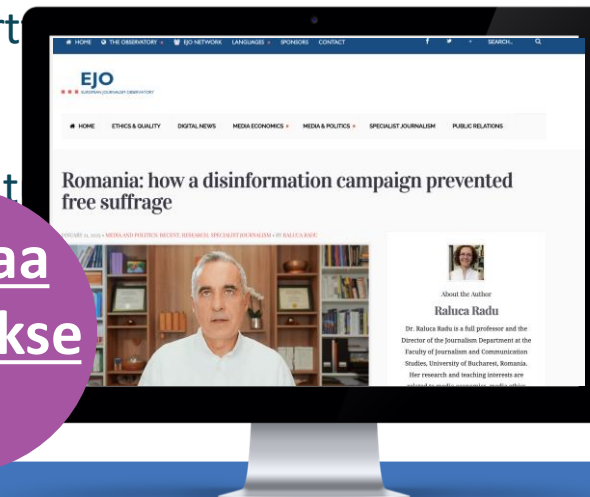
t

t

aa

kse

HOME THE OBSERVATORY EJO NETWORK LANGUAGES SPONSORS CONTACT SEARCH...

EJO
EUROPEAN JOURNALISM OBSERVATORY

HOME ETHICS & QUALITY DIGITAL NEWS MEDIA ECONOMICS MEDIA & POLITICS SPECIALIST JOURNALISM PUBLIC RELATIONS

Romania: how a disinformation campaign prevented free suffrage

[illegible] MEDIA AND POLITICS, RECENT, RESEARCH, SPECIALIST JOURNALISM • BY RALUCA RADU

About the Author

Raluca Radu

Dr. Raluca Radu is a full professor and the Director of the Journalism Department at the Faculty of Journalism and Communication Studies, University of Bucharest, Romania. Her research and teaching interests are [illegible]